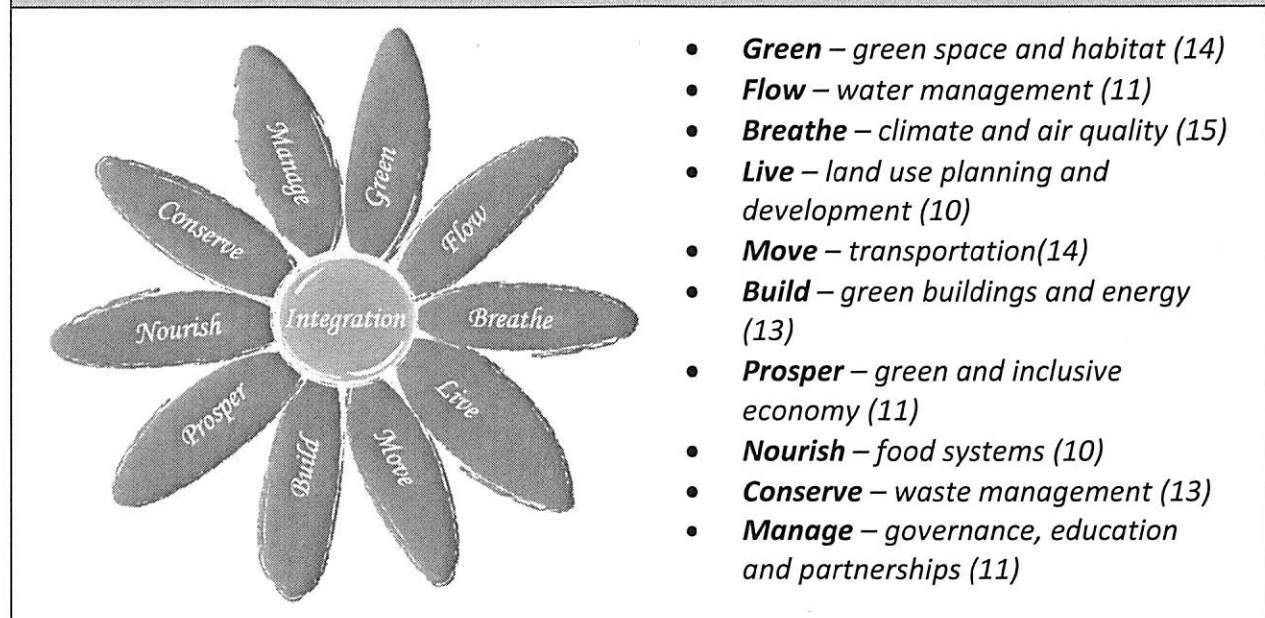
Manage
Green
Conserve
Flow
Nourish
Integration
Breathe
Prosper
Live
Build
Move

- **Green** – green space and habitat (14)
- **Flow** – water management (11)
- **Breathe** – climate and air quality (15)
- **Live** – land use planning and development (10)
- **Move** – transportation(14)
- **Build** – green buildings and energy (13)
- **Prosper** – green and inclusive economy (11)
- **Nourish** – food systems (10)
- **Conserve** – waste management (13)
- **Manage** – governance, education and partnerships (11)